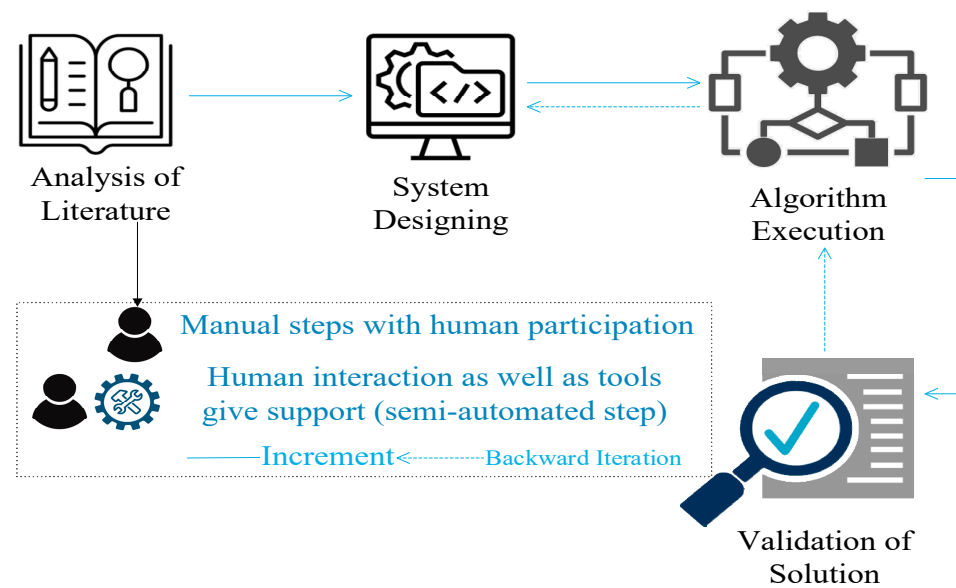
Analysis of Literature

System Designing

Algorithm Execution

Manual steps with human participation

Human interaction as well as tools give support (semi-automated step)

Increment

Backward Iteration

Validation of Solution